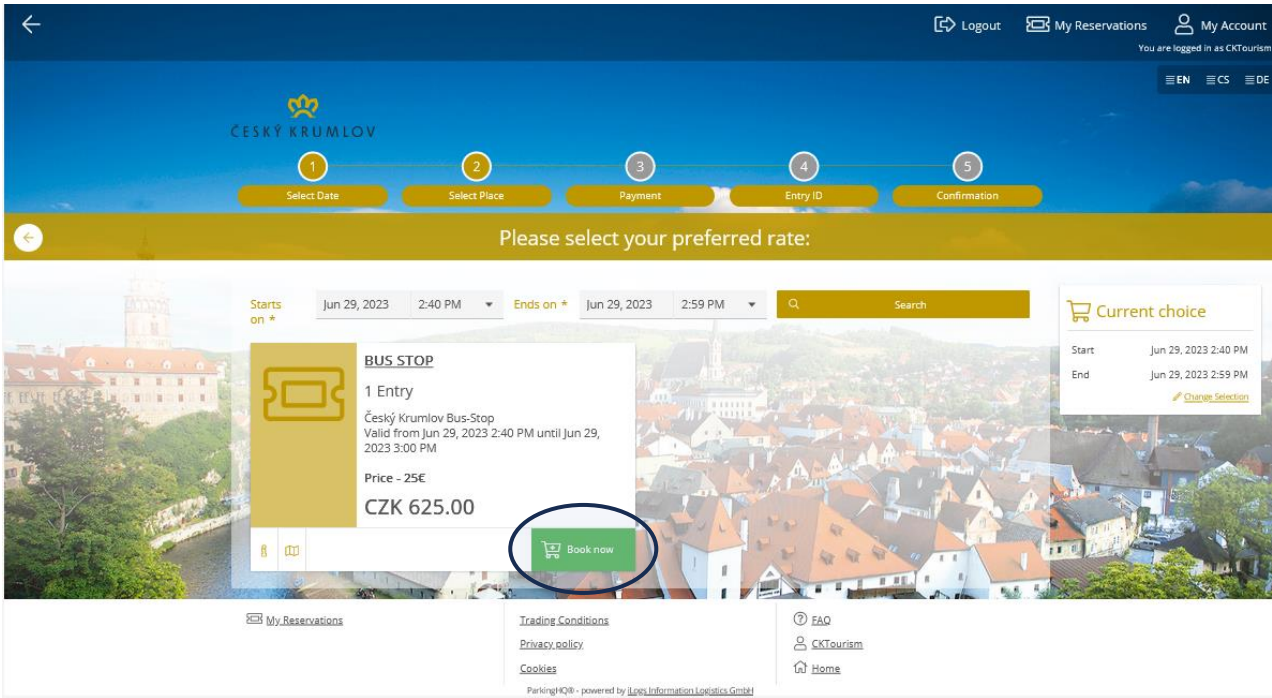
Logout My Reservations My Account
You are logged in as CKTourism

EN CS DE

ČESKÝ KRUMLOV

1 Select Date
2 Select Place
3 Payment
4 Entry ID
5 Confirmation

Please select your preferred rate:

Starts on * Jun 29, 2023 2:40 PM Ends on * Jun 29, 2023 2:59 PM Search

Current choice
Start Jun 29, 2023 2:40 PM
End Jun 29, 2023 2:59 PM
Change Selection

BUS STOP
1 Entry
Český Krumlov Bus-Stop
Valid from Jun 29, 2023 2:40 PM until Jun 29, 2023 3:00 PM
Price - 25€
CZK 625.00
Book now

My Reservations
Trading Conditions
Privacy policy
Cookies
FAQ
CKTourism
Home

ParkingHQ® - powered by iLogs Information Logistics GmbH